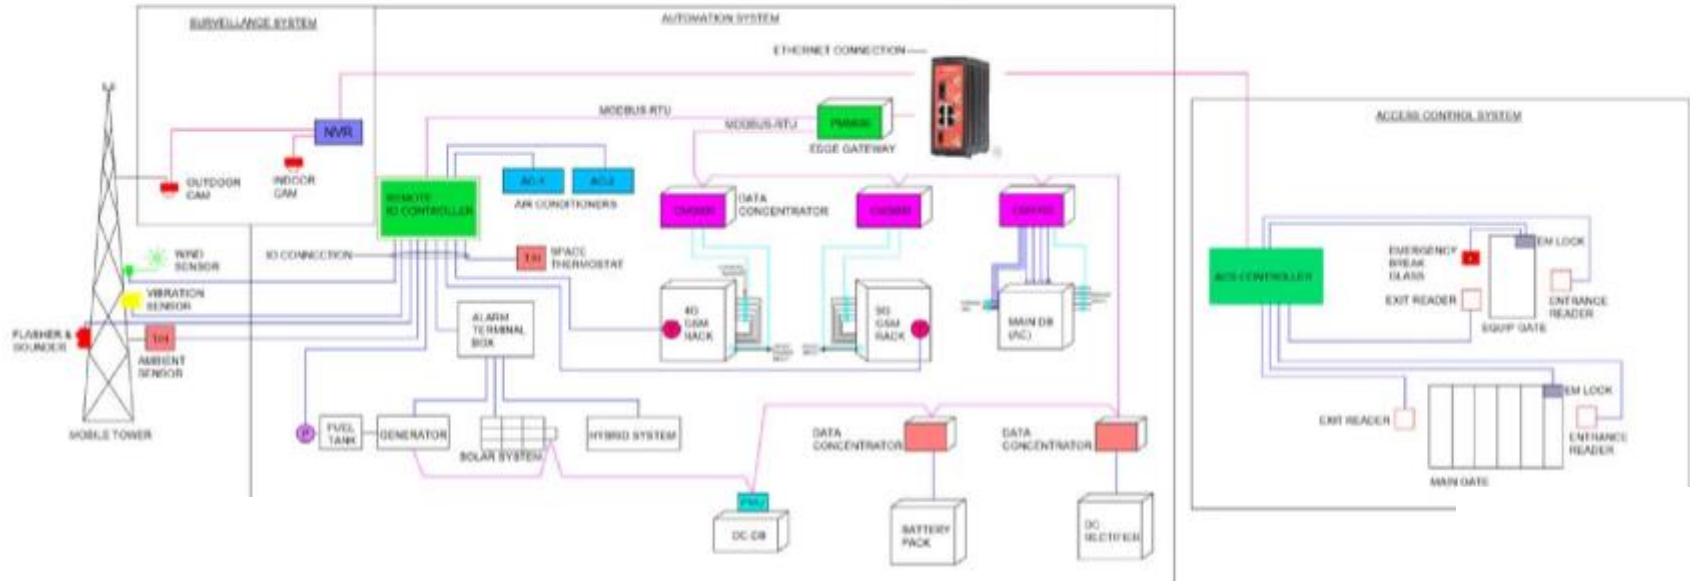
SURVEILLANCE SYSTEM

AUTOMATION SYSTEM

ETHERNET CONNECTION

ACCESS CONTROL SYSTEM

NVR

OUTDOOR CAM

INDOOR CAM

MODBUS RTU

MODBUS-RTU

PM800

EDGE GATEWAY

REMOTE IO CONTROLLER

AC-1

AC-2

AIR CONDITIONERS

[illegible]

DATA CONCENTRATOR

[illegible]

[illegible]

WIND SENSOR

IO CONNECTION

T/H

SPACE THERMOSTAT

VIBRATION SENSOR

FLASHER & SOUNDER

T/H

AMBIENT SENSOR

ALARM TERMINAL BOX

4G GSM RACK

5G GSM RACK

MAIN DB (AC)

ACS CONTROLLER

EMERGENCY BREAK GLASS

EM LOCK

EXIT READER

ENTRANCE READER

EQUIP GATE

MOBILE TOWER

P

FUEL TANK

GENERATOR

SOLAR SYSTEM

HYBRID SYSTEM

DATA CONCENTRATOR

DATA CONCENTRATOR

EXIT READER

EM LOCK

ENTRANCE READER

MAIN GATE

PM

DC DB

BATTERY PACK

DC RECTIFIER